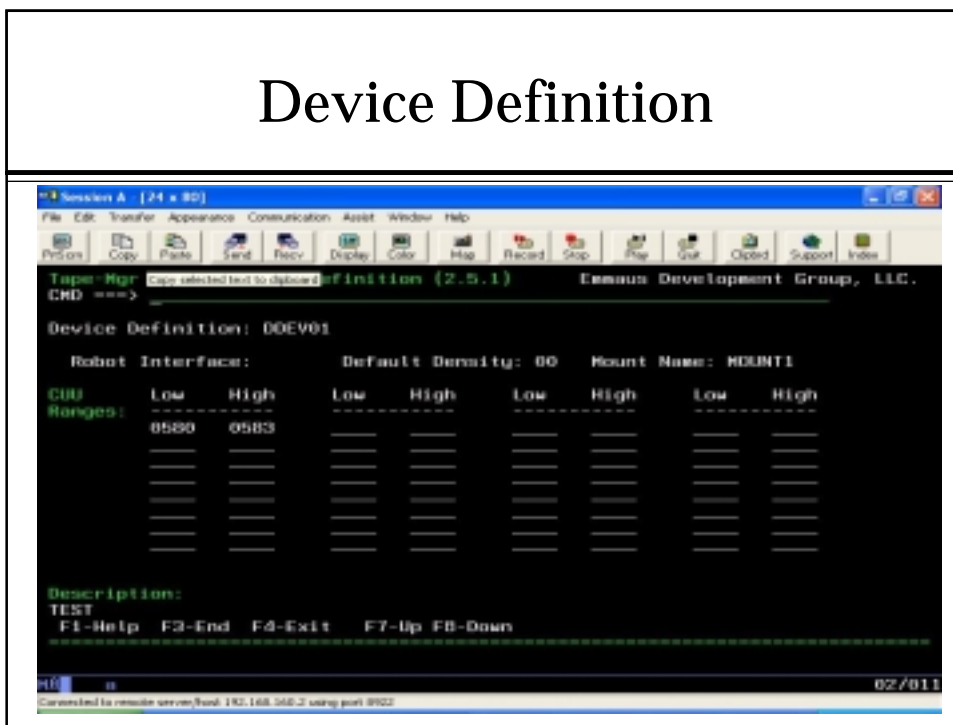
Device Definition

Session A - [24 x 80]

File Edit Transfer Appearance Communication Assist Window Help

PrtScrn Copy Paste Send Recv Display Color Map Record Stop Play Quit Clipbrd Support Index

Tape-Mgr Copy selected text to clipboard efinition (2.5.1) Emmaus Development Group, LLC.
CMD ===> _

Device Definition: DDEV01

Robot Interface: Default Density: 00 Mount Name: MOUNT1

| CUU Ranges: | Low | High | Low | High | Low | High | Low | High |
|---|---|---|---|---|---|---|---|---|
| | 0580 | 0583 | | | | | | |

Description:
TEST
F1-Help F3-End F4-Exit F7-Up F8-Down

02/011

Connected to remote server/host 192.168.160.2 using port 8922